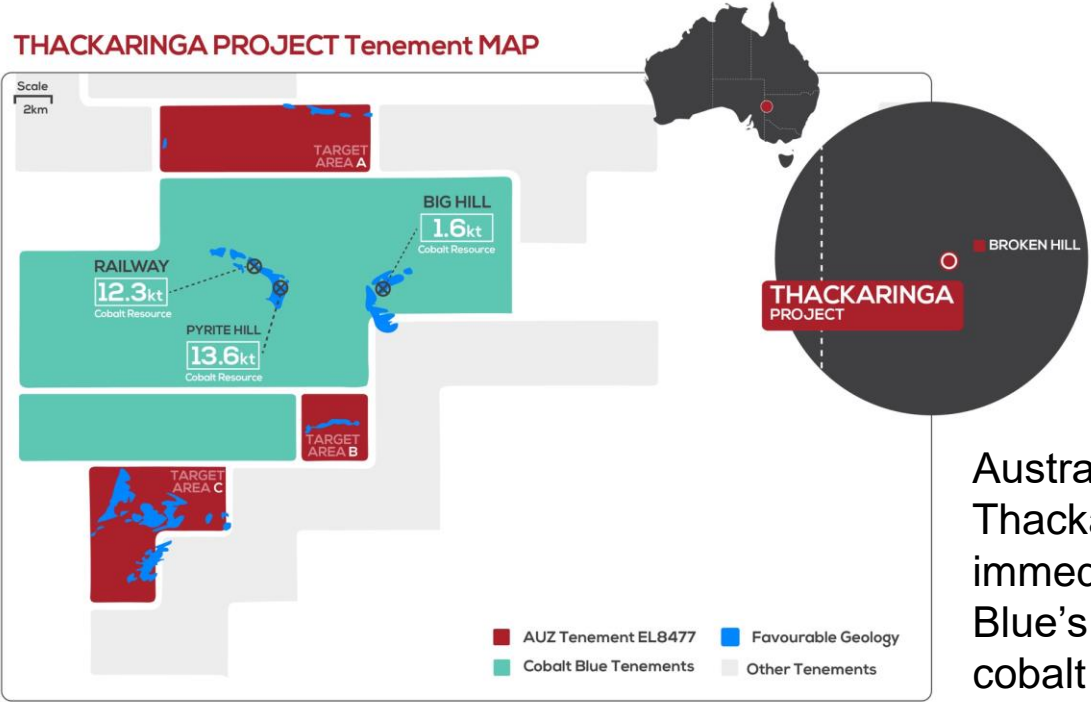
THACKARINGA PROJECT Tenement MAP

Scale
2km

TARGET AREA A

BIG HILL
1.6kt
Cobalt Resource

RAILWAY
12.3kt
Cobalt Resource

PYRITE HILL
13.6kt
Cobalt Resource

TARGET AREA B

TARGET AREA C

BROKEN HILL

THACKARINGA PROJECT

AUZ Tenement EL8477
Favourable Geology
Cobalt Blue Tenements
Other Tenements

Austra
Thacka
immed
Blue's
cobalt